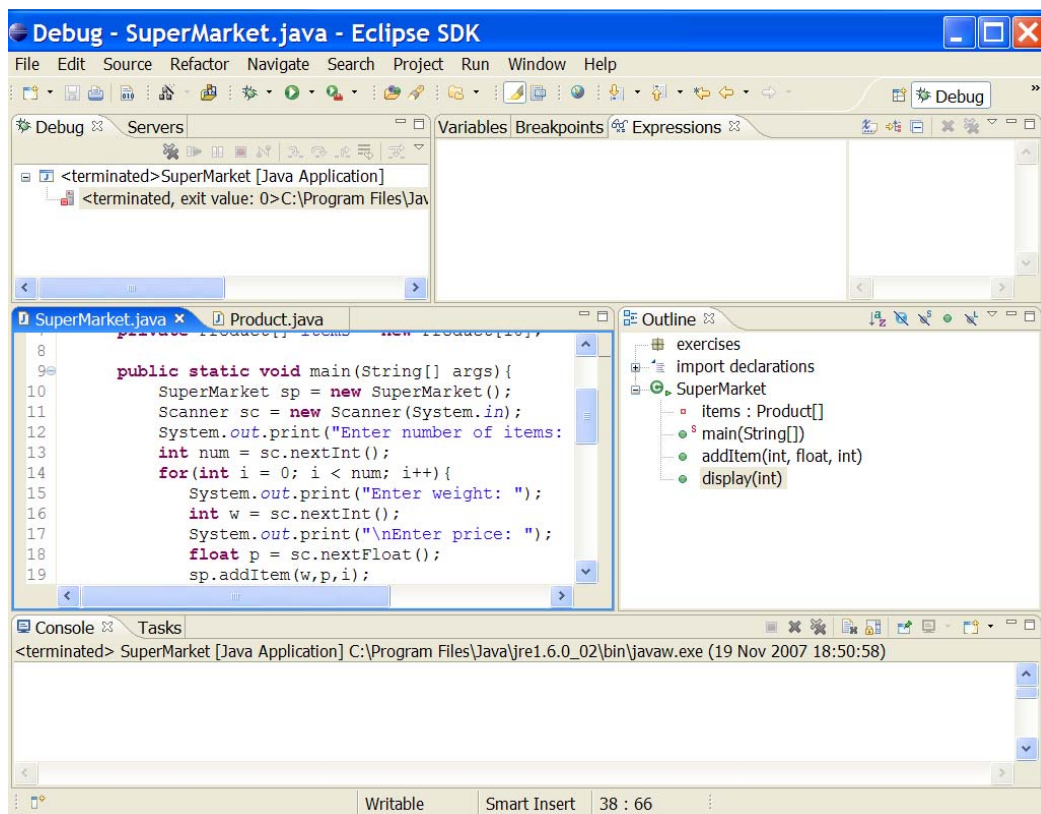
Debug - SuperMarket.java - Eclipse SDK

File Edit Source Refactor Navigate Search Project Run Window Help

Debug

Debug Servers

<terminated>SuperMarket [Java Application]
<terminated, exit value: 0>C:\Program Files\Jav

Variables Breakpoints Expressions

SuperMarket.java Product.java

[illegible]
8
9 public static void main(String[] args){
10 SuperMarket sp = new SuperMarket();
11 Scanner sc = new Scanner(System.in);
12 System.out.print("Enter number of items:
13 int num = sc.nextInt();
14 for(int i = 0; i < num; i++){
15 System.out.print("Enter weight: ");
16 int w = sc.nextInt();
17 System.out.print("\nEnter price: ");
18 float p = sc.nextFloat();
19 sp.addItem(w,p,i);

Outline
exercises
import declarations
SuperMarket
items : Product[]
main(String[])
addItem(int, float, int)
display(int)

Console Tasks
<terminated> SuperMarket [Java Application] C:\Program Files\Java\jre1.6.0_02\bin\javaw.exe (19 Nov 2007 18:50:58)

Writable Smart Insert 38 : 66